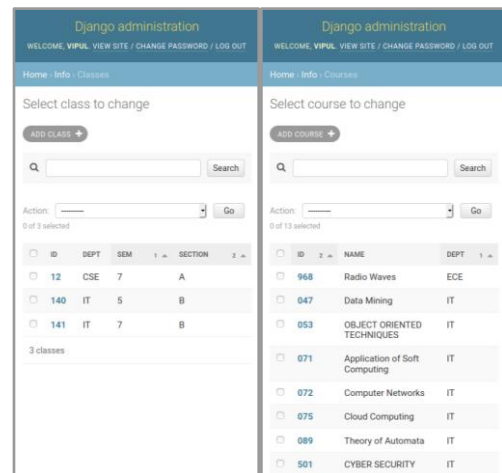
Django administration

WELCOME, VIPUL. VIEW SITE / CHANGE PASSWORD / LOG OUT

Home › Info › Classes

Select class to change

ADD CLASS +

Search

Action: ------- Go

0 of 3 selected

| ID | DEPT | SEM 1 | SECTION 2 |
|---|---|---|---|
| 12 | CSE | 7 | A |
| 140 | IT | 5 | B |
| 141 | IT | 7 | B |

3 classes

Django administration

WELCOME, VIPUL. VIEW SITE / CHANGE PASSWORD / LOG OUT

Home › Info › Courses

Select course to change

ADD COURSE +

Search

Action: ------- Go

0 of 13 selected

| ID 2 | NAME | DEPT 1 |
|---|---|---|
| 968 | Radio Waves | ECE |
| 047 | Data Mining | IT |
| 053 | OBJECT ORIENTED TECHNIQUES | IT |
| 071 | Application of Soft Computing | IT |
| 072 | Computer Networks | IT |
| 075 | Cloud Computing | IT |
| 089 | Theory of Automata | IT |
| 501 | CYBER SECURITY | IT |